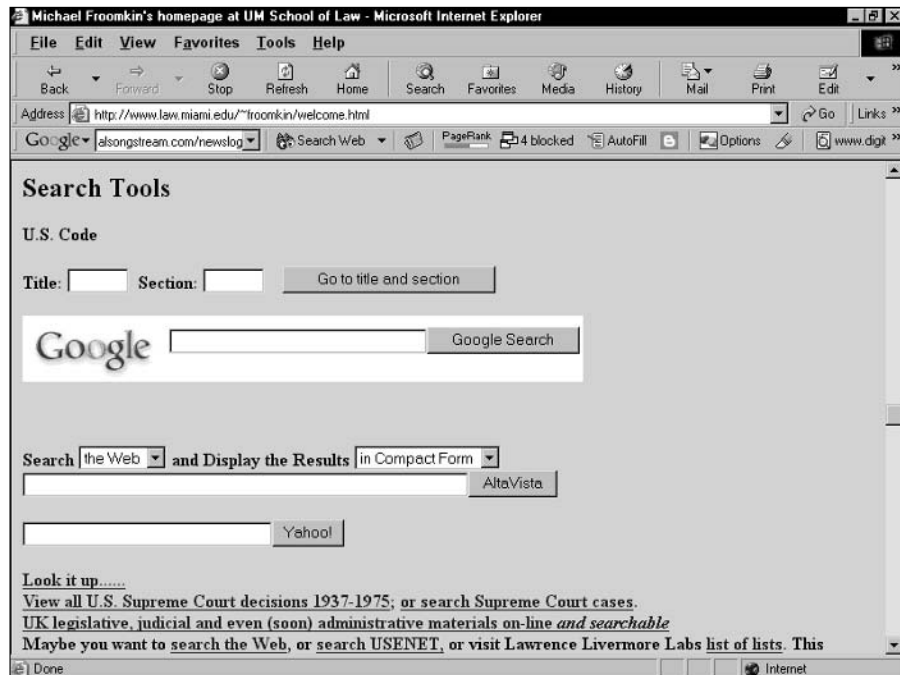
Michael Froomkin's homepage at UM School of Law - Microsoft Internet Explorer

File Edit View Favorites Tools Help

Back Forward Stop Refresh Home Search Favorites Media History Mail Print Edit

Address http://www.law.miami.edu/~froomkin/welcome.html Go Links

Google alsongstream.com/newslog Search Web PageRank 4 blocked AutoFill Options www.digit

Search Tools

U.S. Code

Title: Section: Go to title and section

Google Google Search

Search the Web and Display the Results in Compact Form

AltaVista

Yahoo!

Look it up......
View all U.S. Supreme Court decisions 1937-1975; or search Supreme Court cases.
UK legislative, judicial and even (soon) administrative materials on-line *and searchable*
Maybe you want to search the Web, or search USENET, or visit Lawrence Livermore Labs list of lists. This

Done Internet